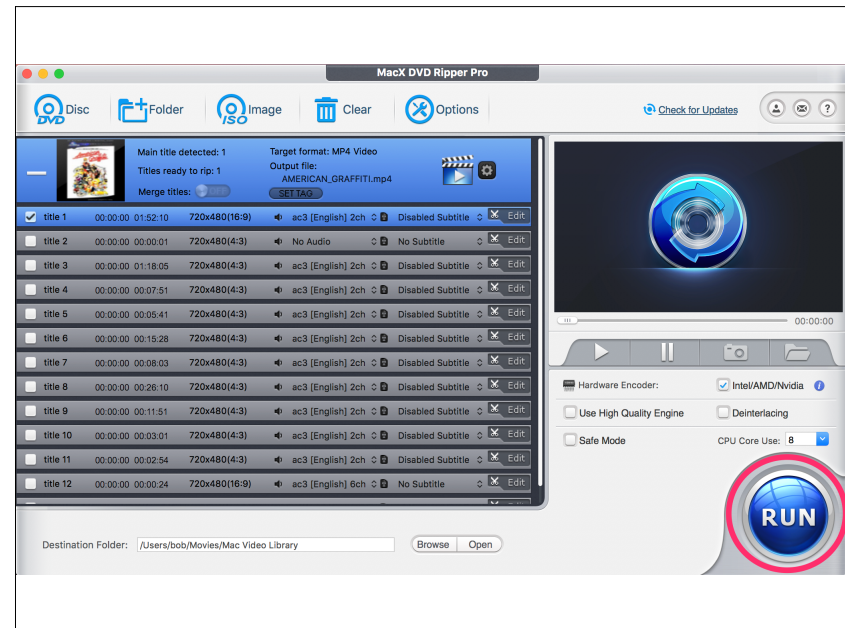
MacX DVD Ripper Pro

DVD Disc
Folder
ISO Image
Clear
Options
Check for Updates

Main title detected: 1
Titles ready to rip: 1
Merge titles: OFF
Target format: MP4 Video
Output file:
AMERICAN_GRAFFITI.mp4
SET TAG

| | | | | | | | |
|---|---|---|---|---|---|---|---|
| title 1 | 00:00:00 | 01:52:10 | 720x480(16:9) | ac3 [English] 2ch | Disabled Subtitle | Edit |
| title 2 | 00:00:00 | 00:00:01 | 720x480(4:3) | No Audio | No Subtitle | Edit |
| title 3 | 00:00:00 | 01:18:05 | 720x480(4:3) | ac3 [English] 2ch | Disabled Subtitle | Edit |
| title 4 | 00:00:00 | 00:07:51 | 720x480(4:3) | ac3 [English] 2ch | Disabled Subtitle | Edit |
| title 5 | 00:00:00 | 00:05:41 | 720x480(4:3) | ac3 [English] 2ch | Disabled Subtitle | Edit |
| title 6 | 00:00:00 | 00:15:28 | 720x480(4:3) | ac3 [English] 2ch | Disabled Subtitle | Edit |
| title 7 | 00:00:00 | 00:08:03 | 720x480(4:3) | ac3 [English] 2ch | Disabled Subtitle | Edit |
| title 8 | 00:00:00 | 00:26:10 | 720x480(4:3) | ac3 [English] 2ch | Disabled Subtitle | Edit |
| title 9 | 00:00:00 | 00:11:51 | 720x480(4:3) | ac3 [English] 2ch | Disabled Subtitle | Edit |
| title 10 | 00:00:00 | 00:03:01 | 720x480(4:3) | ac3 [English] 2ch | Disabled Subtitle | Edit |
| title 11 | 00:00:00 | 00:02:54 | 720x480(4:3) | ac3 [English] 2ch | Disabled Subtitle | Edit |
| title 12 | 00:00:00 | 00:00:24 | 720x480(16:9) | ac3 [English] 6ch | No Subtitle | Edit |

00:00:00

Hardware Encoder: Intel/AMD/Nvidia
Use High Quality Engine
Deinterlacing
Safe Mode
CPU Core Use: 8

RUN

Destination Folder: /Users/bob/Movies/Mac Video Library
Browse Open